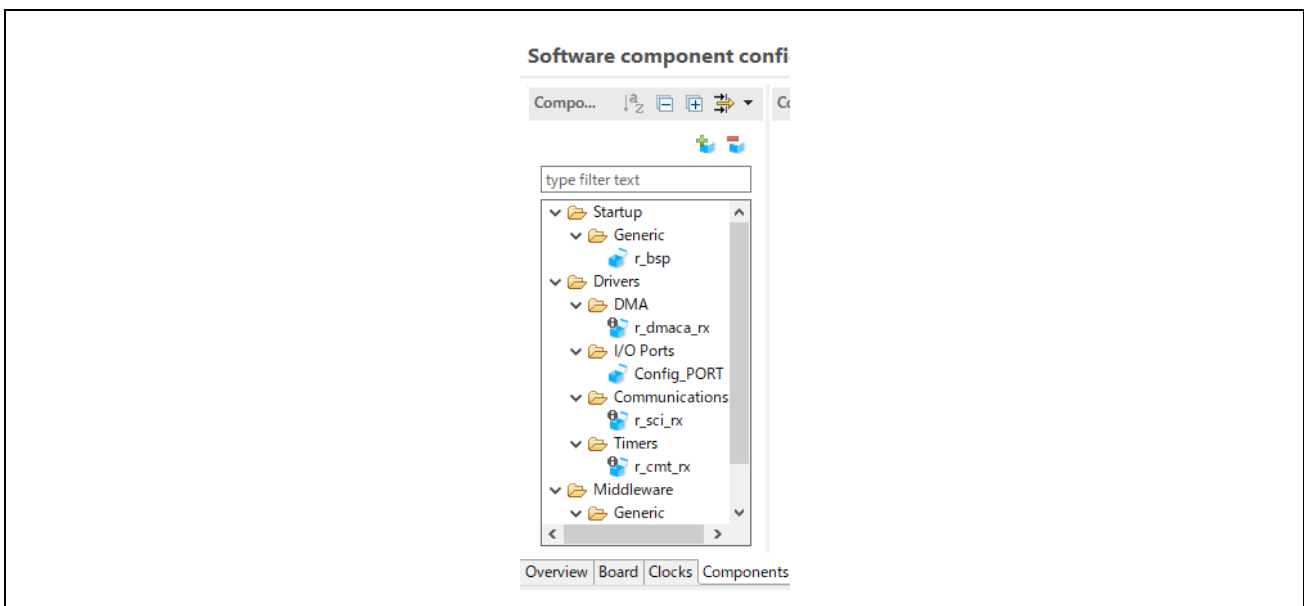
Software component confi

Compo...

Co

type filter text

Startup
Generic
r_bsp
Drivers
DMA
r_dmaca_rx
I/O Ports
Config_PORT
Communications
r_sci_rx
Timers
r_cmt_rx
Middleware
Generic

Overview Board Clocks Components